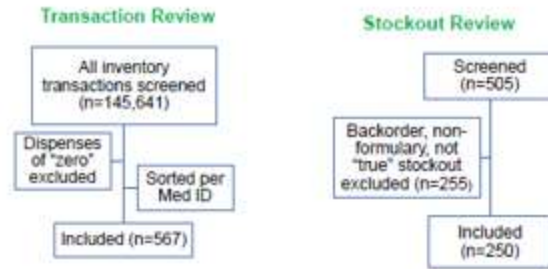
Transaction Review

All inventory transactions screened (n=145,641)

Dispenses of "zero" excluded

Sorted per Med ID

Included (n=567)

Stockout Review

Screened (n=505)

Backorder, non-formulary, not "true" stockout excluded (n=255)

Included (n=250)